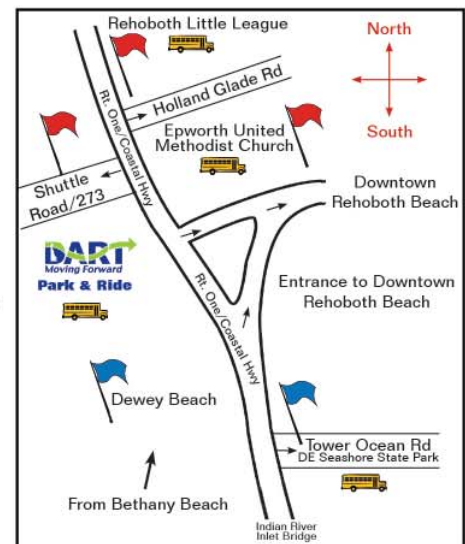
Rehoboth Little League

North

South

Holland Glade Rd

Epworth United Methodist Church

Rt. One/Coastal Hwy

Shuttle Road/273

Downtown Rehoboth Beach

DART Moving Forward

Park & Ride

Rt. One/Coastal Hwy

Entrance to Downtown Rehoboth Beach

Dewey Beach

Tower Ocean Rd
DE Seashore State Park

From Bethany Beach

Indian River Inlet Bridge